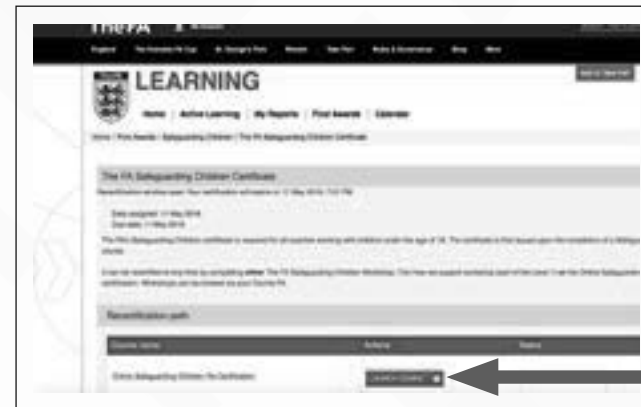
TheFA

LEARNING

Home | Active Learning | My Reports | Find Awards | Calendar

The FA Safeguarding Children Certificate

Recertification path

Course name

Actions

Status

Online Safeguarding Children Re-Certification

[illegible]